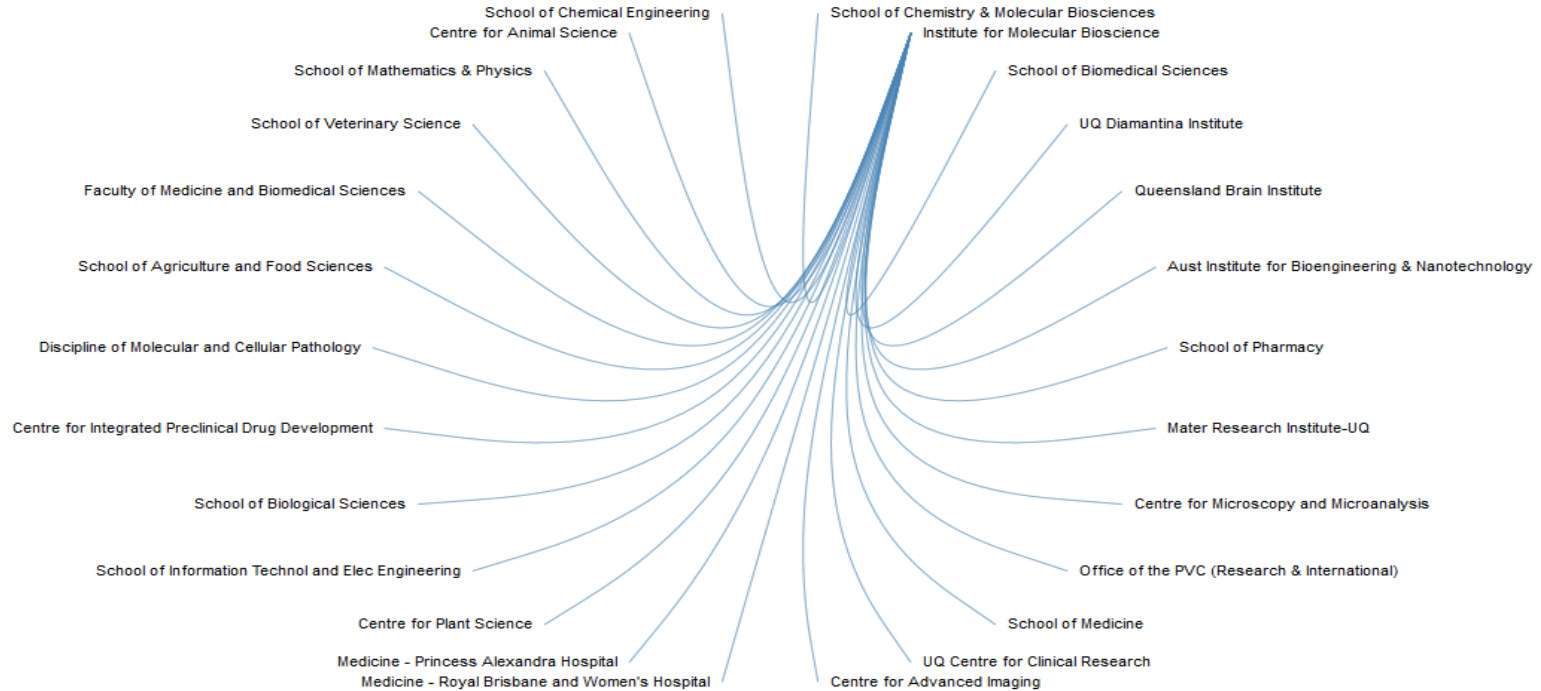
School of Chemical Engineering
Centre for Animal Science
School of Mathematics & Physics
School of Veterinary Science
Faculty of Medicine and Biomedical Sciences
School of Agriculture and Food Sciences
Discipline of Molecular and Cellular Pathology
Centre for Integrated Preclinical Drug Development
School of Biological Sciences
School of Information Technol and Elec Engineering
Centre for Plant Science
Medicine - Princess Alexandra Hospital
Medicine - Royal Brisbane and Women's Hospital
School of Chemistry & Molecular Biosciences
Institute for Molecular Bioscience
School of Biomedical Sciences
UQ Diamantina Institute
Queensland Brain Institute
Aust Institute for Bioengineering & Nanotechnology
School of Pharmacy
Mater Research Institute-UQ
Centre for Microscopy and Microanalysis
Office of the PVC (Research & International)
School of Medicine
UQ Centre for Clinical Research
Centre for Advanced Imaging